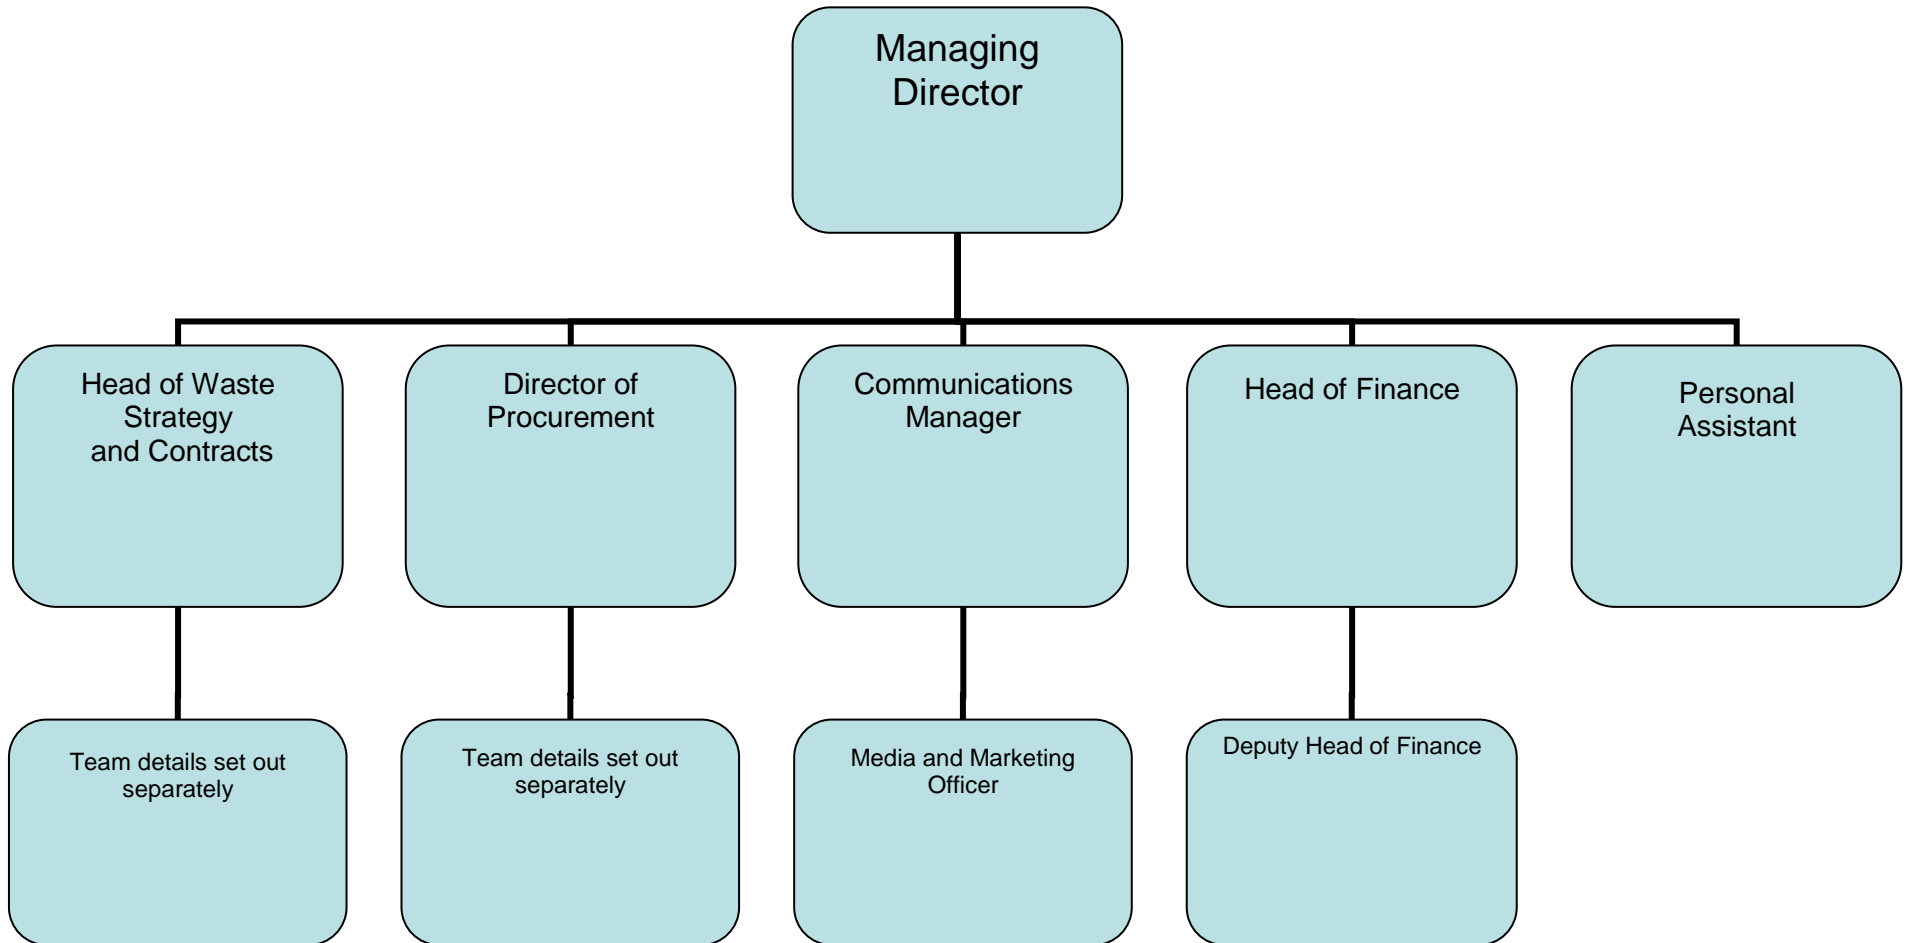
Managing Director

Head of Waste Strategy and Contracts

Director of Procurement

Communications Manager

Head of Finance

Personal Assistant

Team details set out separately

Team details set out separately

Media and Marketing Officer

Deputy Head of Finance